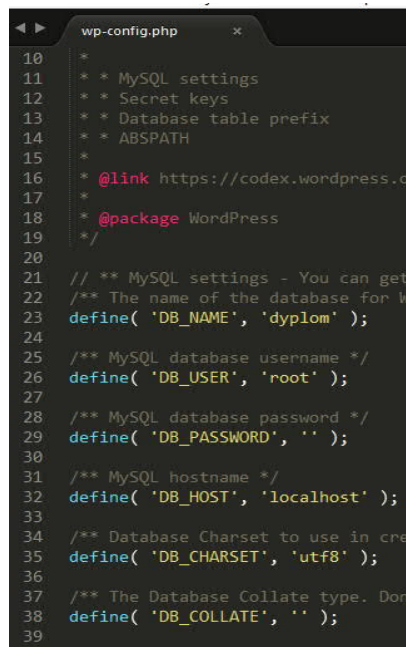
wp-config.php ×

10 *
11 * * MySQL settings
12 * * Secret keys
13 * * Database table prefix
14 * * ABSPATH
15 *
16 * @link https://codex.wordpress.c
17 *
18 * @package WordPress
19 */
20
21 // ** MySQL settings - You can get
22 /** The name of the database for W
23 define( 'DB_NAME', 'dyplom' );
24
25 /** MySQL database username */
26 define( 'DB_USER', 'root' );
27
28 /** MySQL database password */
29 define( 'DB_PASSWORD', '' );
30
31 /** MySQL hostname */
32 define( 'DB_HOST', 'localhost' );
33
34 /** Database Charset to use in cre
35 define( 'DB_CHARSET', 'utf8' );
36
37 /** The Database Collate type. Don
38 define( 'DB_COLLATE', '' );
39